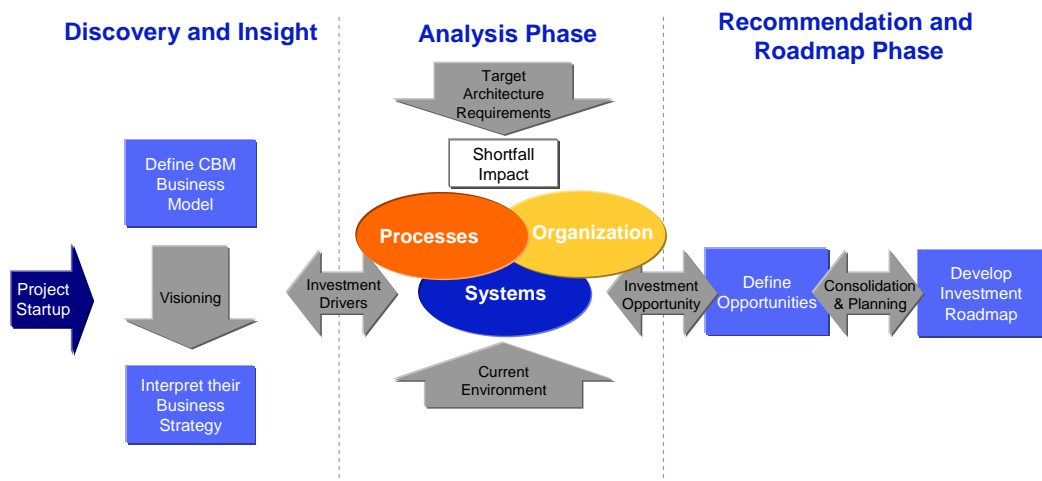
Discovery and Insight

Analysis Phase

Recommendation and Roadmap Phase

Target Architecture Requirements

Shortfall Impact

Define CBM Business Model

Processes

Organization

Systems

Project Startup

Visioning

Investment Drivers

Investment Opportunity

Define Opportunities

Consolidation & Planning

Develop Investment Roadmap

Current Environment

Interpret their Business Strategy